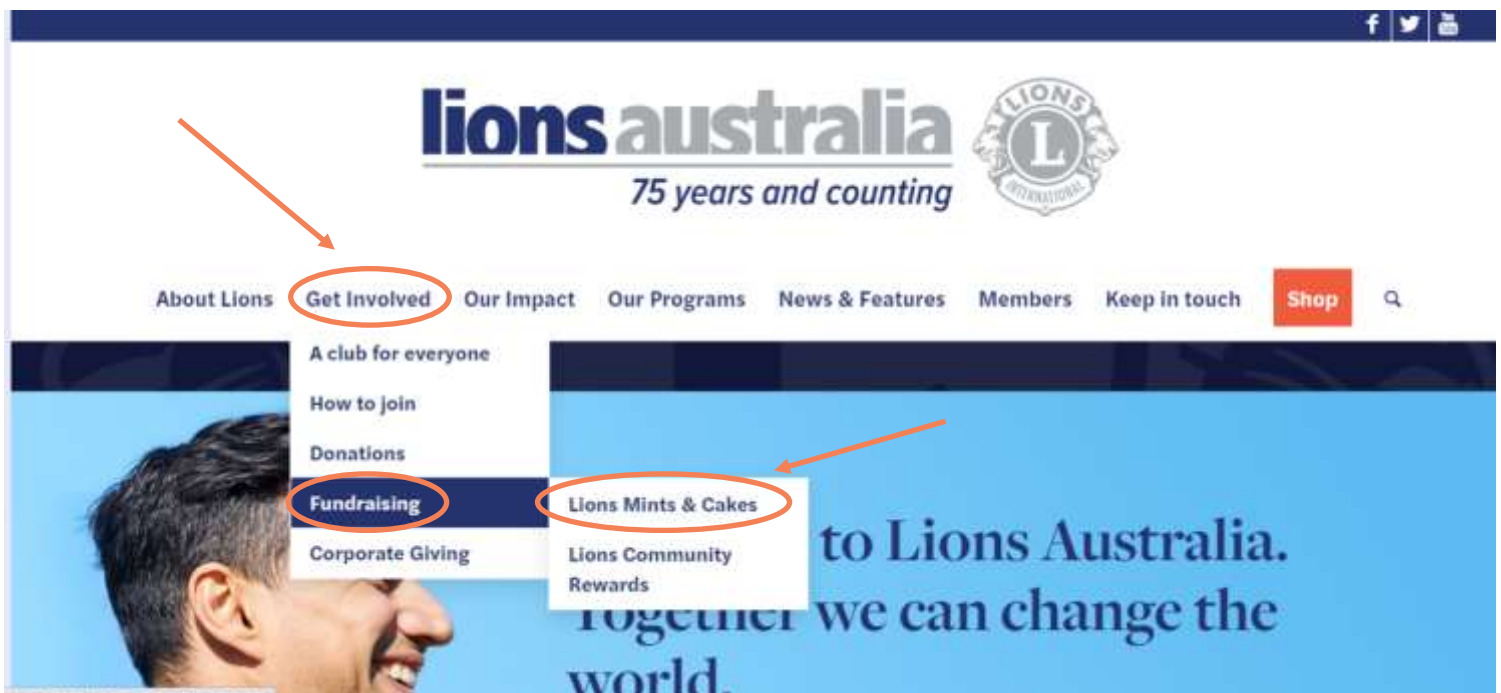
lions australia
75 years and counting

LIONS
L
INTERNATIONAL

About Lions Get Involved Our Impact Our Programs News & Features Members Keep in touch Shop

A club for everyone
How to join
Donations
Fundraising
Corporate Giving

Lions Mints & Cakes
Lions Community Rewards

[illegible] to Lions Australia. Together we can change the world.